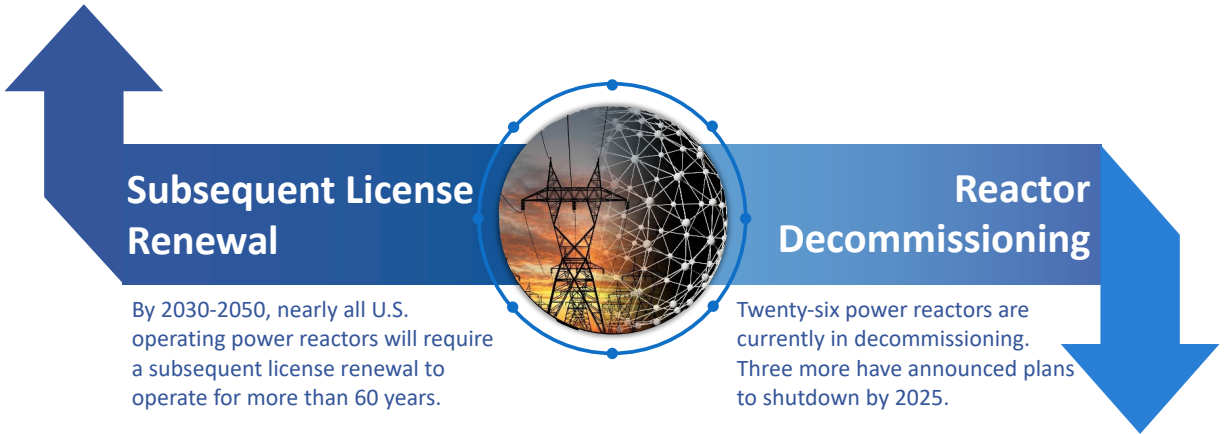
Subsequent License Renewal

By 2030-2050, nearly all U.S. operating power reactors will require a subsequent license renewal to operate for more than 60 years.

Reactor Decommissioning

Twenty-six power reactors are currently in decommissioning. Three more have announced plans to shutdown by 2025.